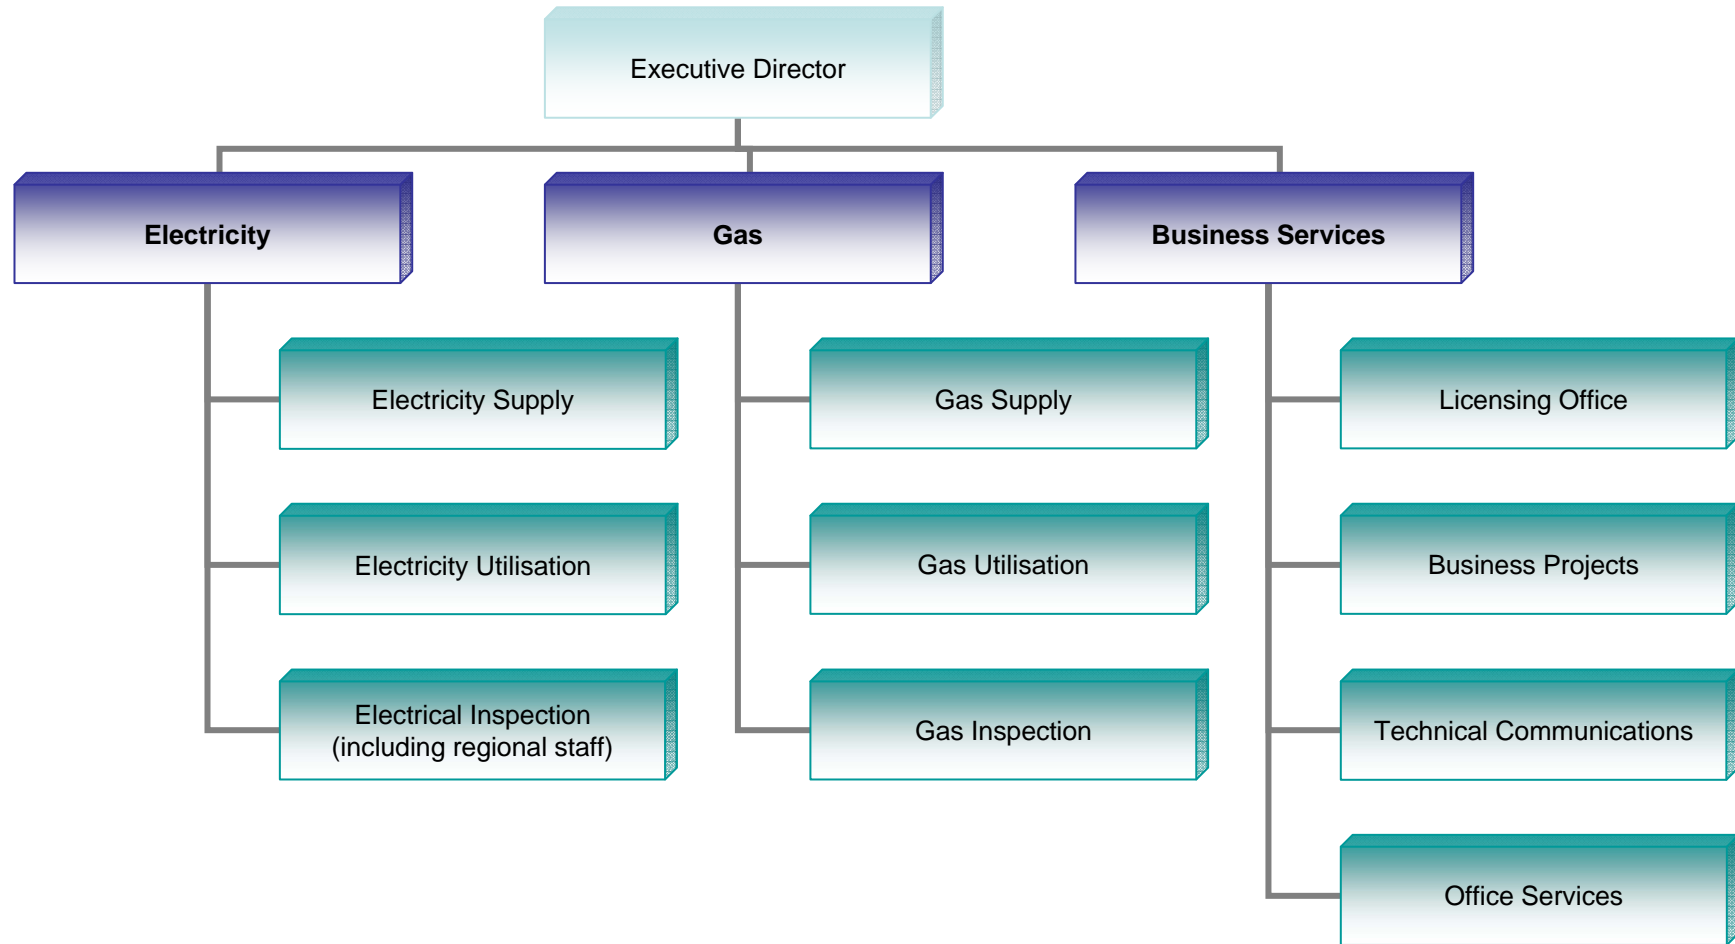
Executive Director

Electricity

Gas

Business Services

Electricity Supply

Electricity Utilisation

Electrical Inspection (including regional staff)

Gas Supply

Gas Utilisation

Gas Inspection

Licensing Office

Business Projects

Technical Communications

Office Services